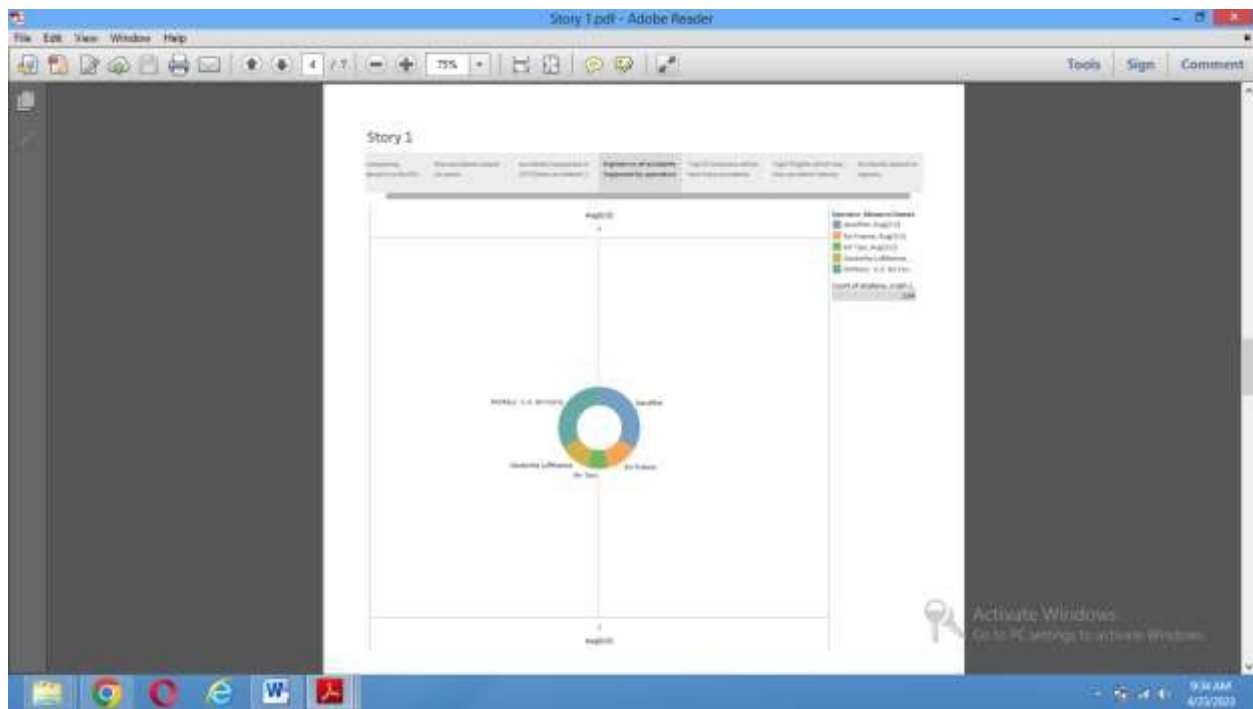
Story 1.pdf - Adobe Reader

File Edit View Window Help

4 / 7 75%

Tools Sign Comment

Story 1

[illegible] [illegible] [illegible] Highest no of accidents happened by operators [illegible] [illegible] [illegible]

Avg(0.0)

Operator: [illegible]
Aeroflot, Avg(0.0)
Air France, Avg(0.0)
Air Taxi, Avg(0.0)
Deutsche Lufthansa...
Military - U.S. Air Forc...

Count of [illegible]

Military - U.S. Air Force
Aeroflot
Deutsche Lufthansa
Air Taxi
Air France

Avg(0.0)

Activate Windows
Go to PC settings to activate Windows.

9:34 AM
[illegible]